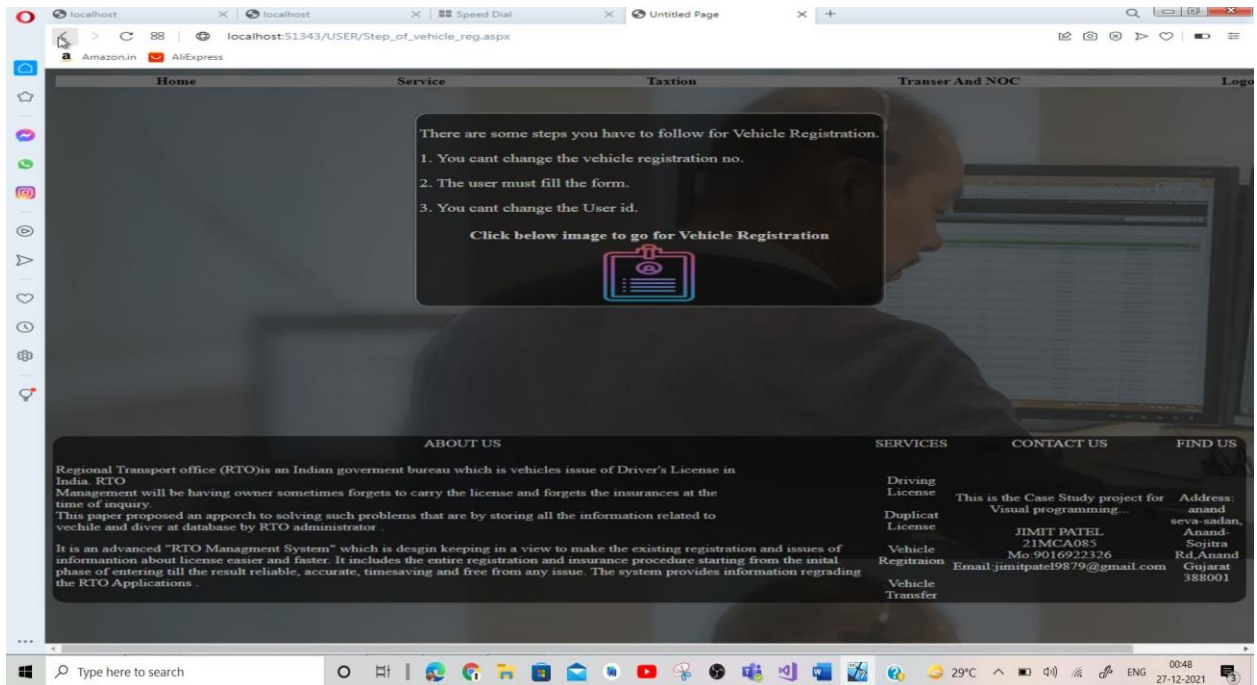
localhost | localhost | Speed Dial | Untitled Page

88 | localhost:51343/USER/Step_of_vehicle_reg.aspx

Amazon.in AliExpress

Home Service Taxtion Transer And NOC Logo

There are some steps you have to follow for Vehicle Registration.

1. You cant change the vehicle registration no.

2. The user must fill the form.

3. You cant change the User id.

Click below image to go for Vehicle Registration

ABOUT US

Regional Transport office (RTO)is an Indian goverment bureau which is vehicles issue of Driver's License in India. RTO
Management will be having owner sometimes forgets to carry the license and forgets the insurances at the time of inquiry.
This paper proposed an apporch to solving such problems that are by storing all the information related to vechile and diver at database by RTO administrator .

It is an advanced "RTO Managment System" which is desgin keeping in a view to make the existing registration and issues of informantion about license easier and faster. It includes the entire registration and insurance procedure starting from the inital phase of entering till the result reliable, accurate, timesaving and free from any issue. The system provides information regrading the RTO Applications .

SERVICES

Driving License

Duplicat License

Vehicle Regitraion

Vehicle Transfer

CONTACT US

This is the Case Study project for Visual programming...

JIMIT PATEL
21MCA085
Mo:9016922326
Email:jimitpatel9879@gmail.com

FIND US

Address: anand seva-sadan, Anand-Sojitra Rd,Anand Gujarat 388001

Type here to search

29°C ENG 00:48 27-12-2021